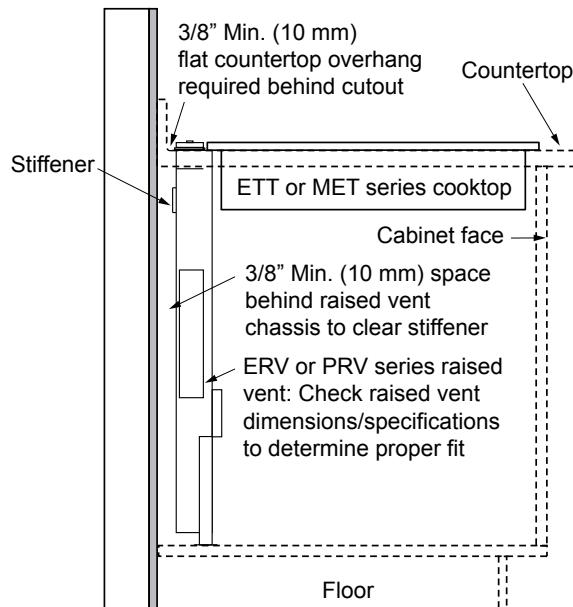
3/8" Min. (10 mm) flat countertop overhang required behind cutout

Countertop

Stiffener

ETT or MET series cooktop

Cabinet face

3/8" Min. (10 mm) space behind raised vent chassis to clear stiffener

ERV or PRV series raised vent: Check raised vent dimensions/specifications to determine proper fit

Floor